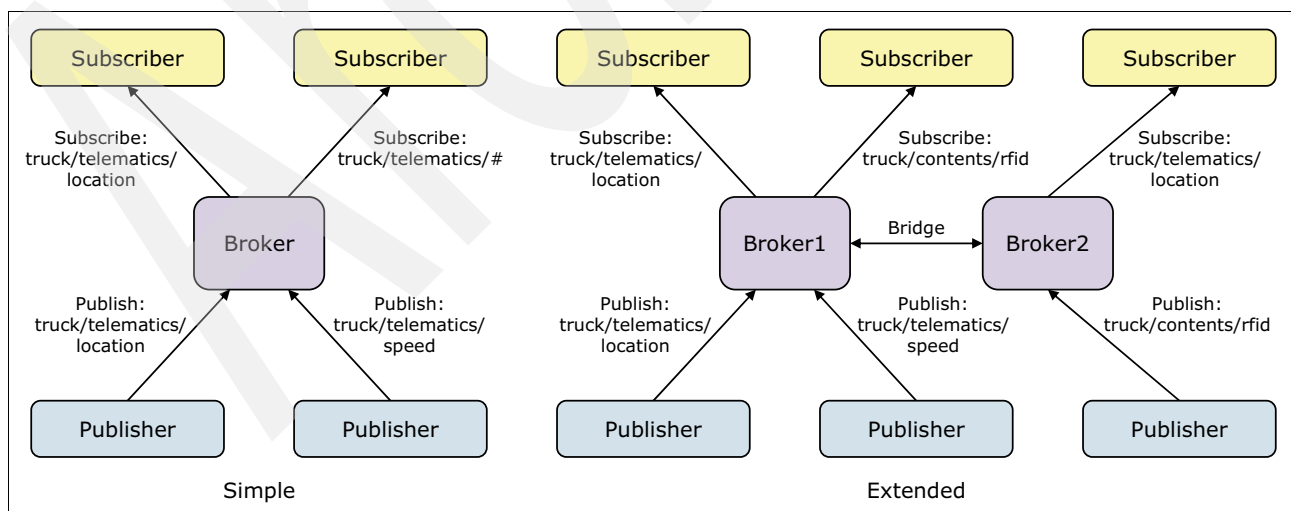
Subscriber

Subscriber

Subscribe: truck/telematics/ location

Subscribe: truck/telematics/#

Broker

Publish: truck/telematics/ location

Publish: truck/telematics/ speed

Publisher

Publisher

Simple

Subscriber

Subscriber

Subscriber

Subscribe: truck/telematics/ location

Subscribe: truck/contents/rfid

Subscribe: truck/telematics/ location

Broker1

Bridge

Broker2

Publish: truck/telematics/ location

Publish: truck/telematics/ speed

Publish: truck/contents/rfid

Publisher

Publisher

Publisher

Extended